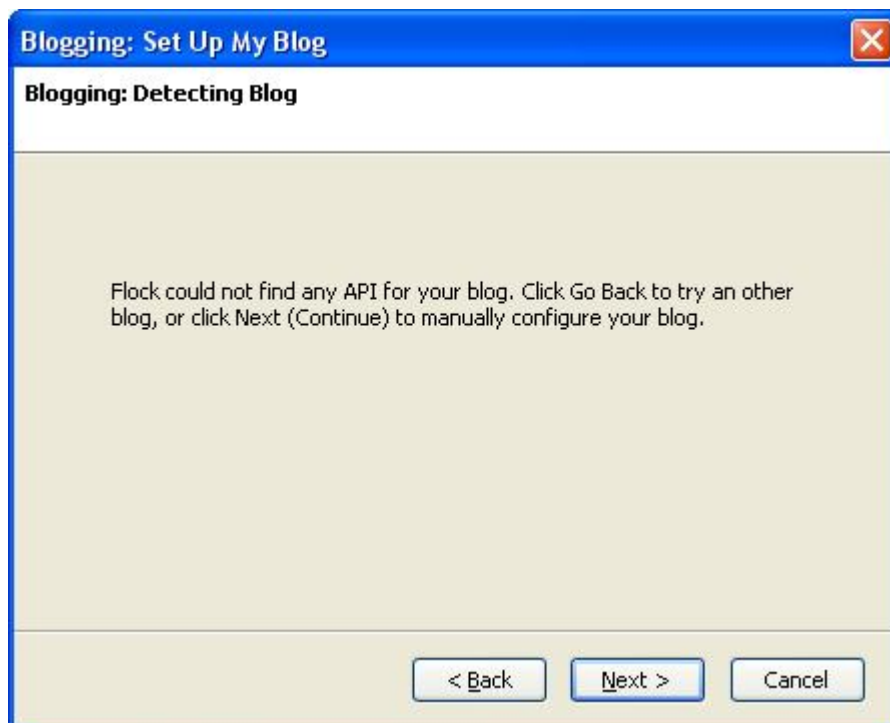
Blogging: Set Up My Blog

Blogging: Detecting Blog

Flock could not find any API for your blog. Click Go Back to try an other blog, or click Next (Continue) to manually configure your blog.

< Back

Next >

Cancel